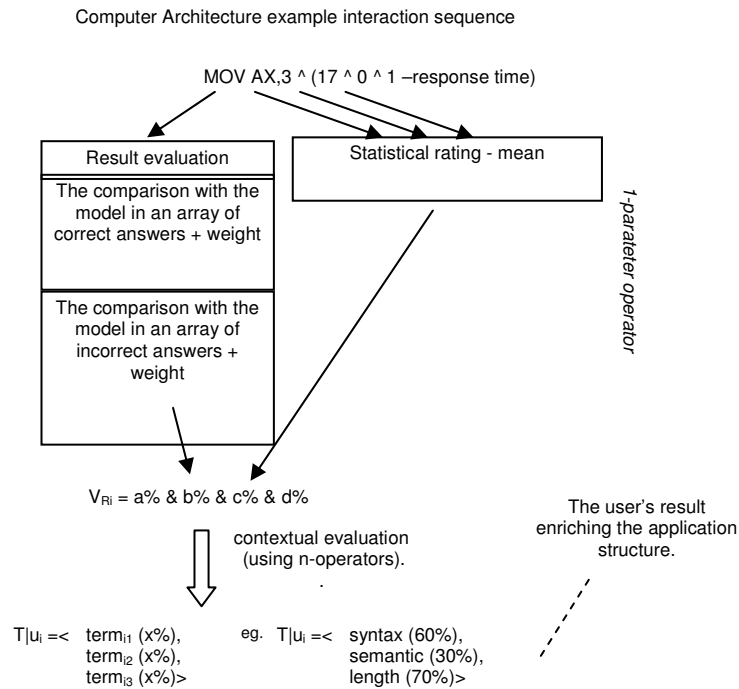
Computer Architecture example interaction sequence

MOV AX,3 ^ (17 ^ 0 ^ 1 –response time)

Result evaluation

The comparison with the model in an array of correct answers + weight

The comparison with the model in an array of incorrect answers + weight

Statistical rating - mean

1-parater operator

$V_{Ri}$ = a% & b% & c% & d%

contextual evaluation (using n-operators).

The user's result enriching the application structure.

$T|u_i$ =< term$_{i1}$ (x%), term$_{i2}$ (x%), term$_{i3}$ (x%)>

eg. $T|u_i$ =< syntax (60%), semantic (30%), length (70%)>